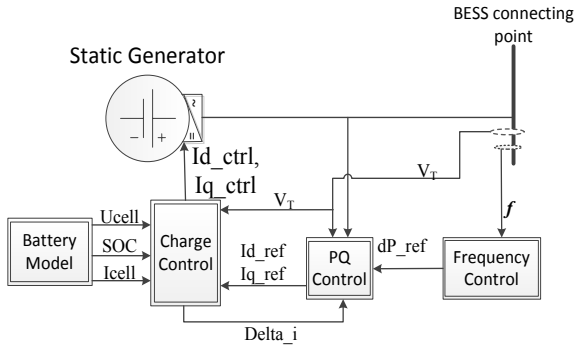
BESS connecting point

Static Generator

−

+

~

=

Id_ctrl,
Iq_ctrl

$V_T$

$V_T$

$f$

Ucell

SOC

Icell

Battery Model

Charge Control

Id_ref

Iq_ref

PQ Control

dP_ref

Frequency Control

Delta_i